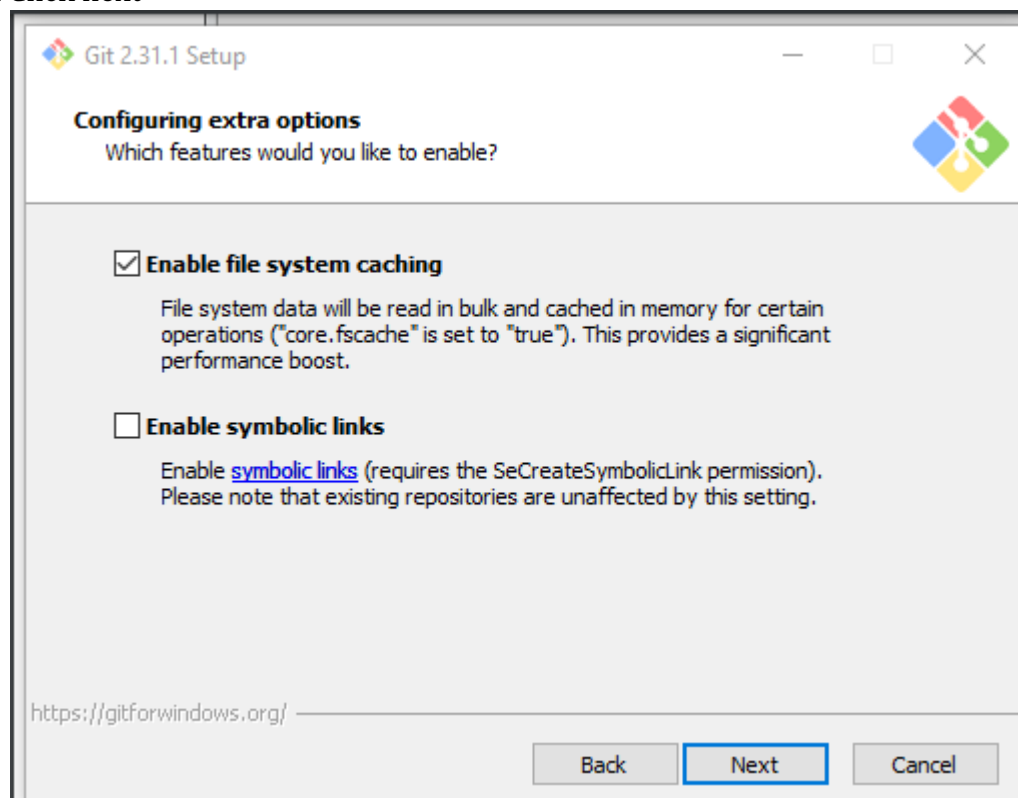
Git 2.31.1 Setup

Configuring extra options
Which features would you like to enable?

Enable file system caching

File system data will be read in bulk and cached in memory for certain operations ("core.fscache" is set to "true"). This provides a significant performance boost.

Enable symbolic links

Enable symbolic links (requires the SeCreateSymbolicLink permission). Please note that existing repositories are unaffected by this setting.

https://gitforwindows.org/

Back Next Cancel